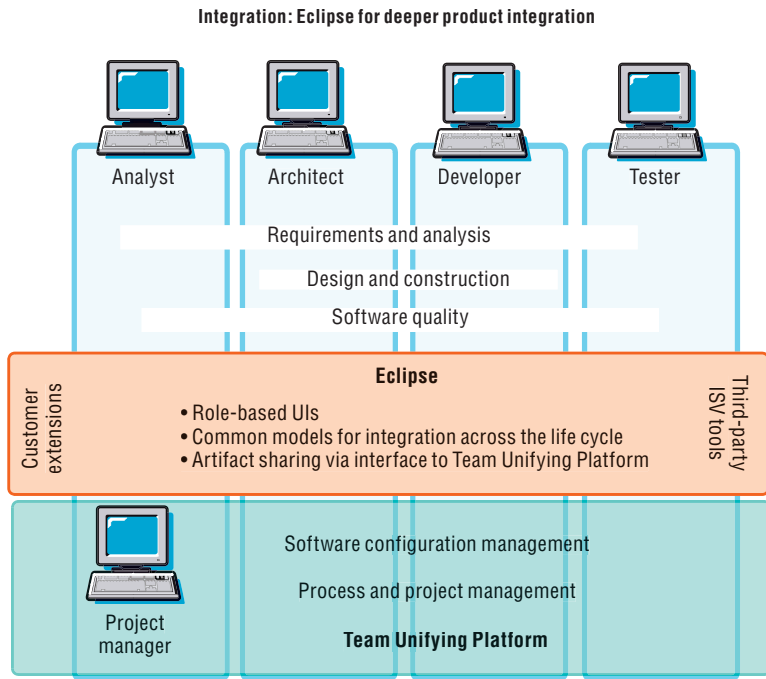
Integration: Eclipse for deeper product integration

Analyst

Architect

Developer

Tester

Requirements and analysis

Design and construction

Software quality

Customer extensions

Eclipse

• Role-based UIs
• Common models for integration across the life cycle
• Artifact sharing via interface to Team Unifying Platform

Third-party ISV tools

Project manager

Software configuration management

Process and project management

Team Unifying Platform